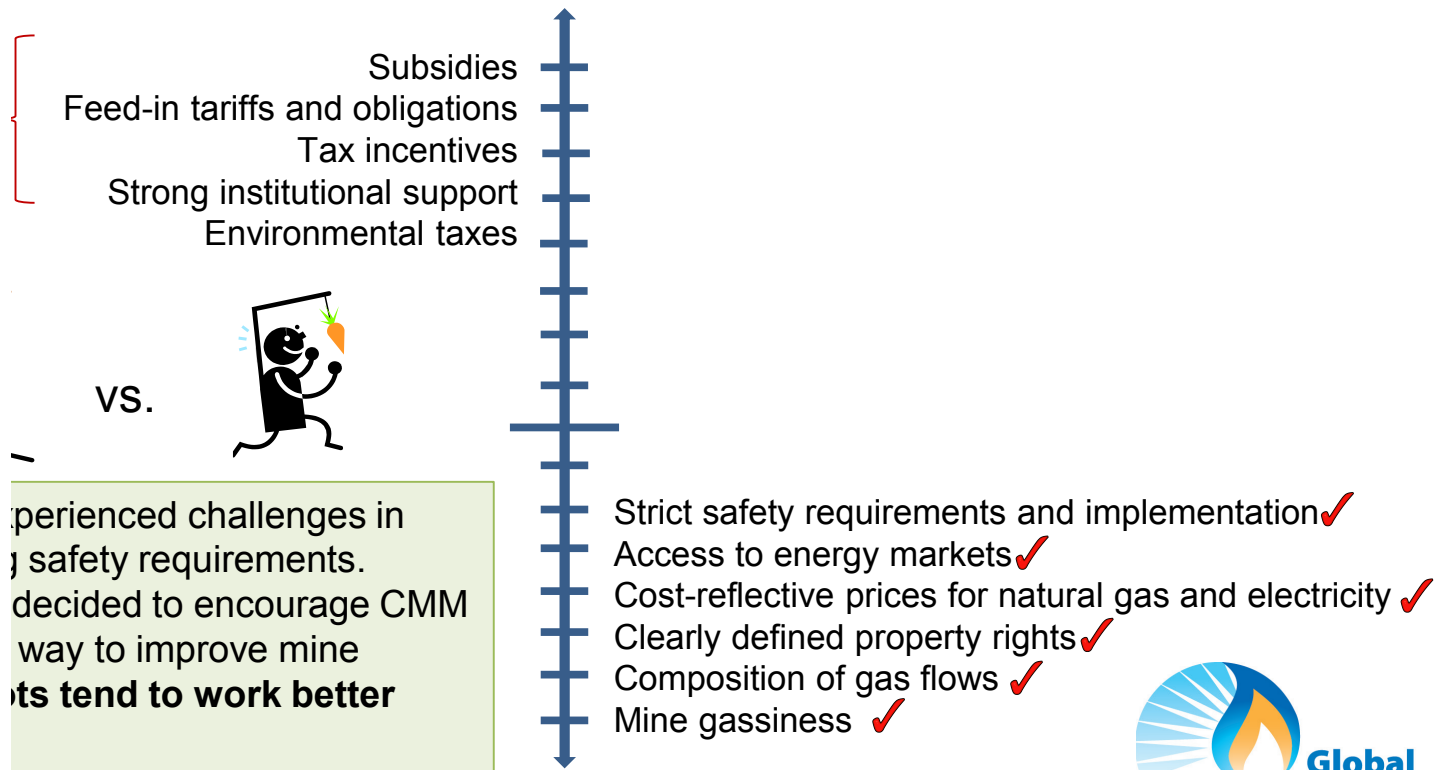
Subsidies
Feed-in tariffs and obligations
Tax incentives
Strong institutional support
Environmental taxes

vs.

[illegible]xperienced challenges in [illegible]g safety requirements. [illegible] decided to encourage CMM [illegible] way to improve mine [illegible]**ots tend to work better**

Strict safety requirements and implementation ✓
Access to energy markets ✓
Cost-reflective prices for natural gas and electricity ✓
Clearly defined property rights ✓
Composition of gas flows ✓
Mine gassiness ✓

Global